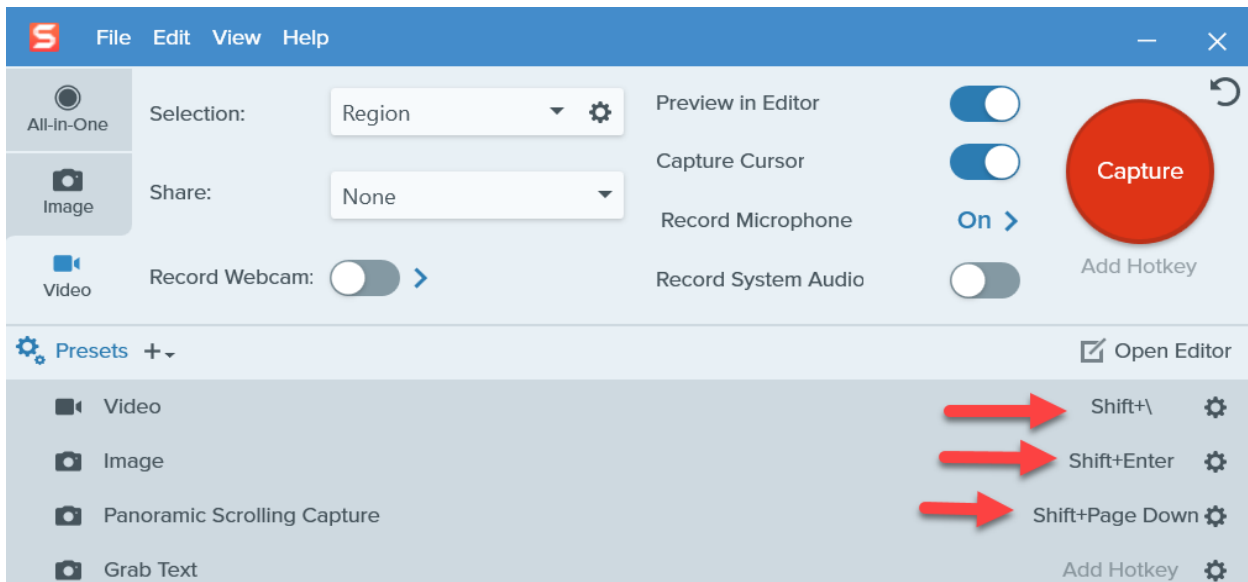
File Edit View Help

All-in-One
Image
Video

Selection: Region
Share: None
Record Webcam:

Preview in Editor
Capture Cursor
Record Microphone On
Record System Audio

Capture
Add Hotkey

Presets +
Open Editor

Video Shift+\
Image Shift+Enter
Panoramic Scrolling Capture Shift+Page Down
Grab Text Add Hotkey